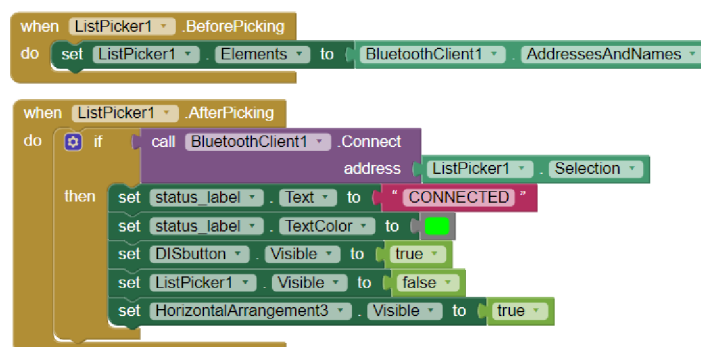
when ListPicker1 .BeforePicking
do set ListPicker1 . Elements to BluetoothClient1 . AddressesAndNames

when ListPicker1 .AfterPicking
do if call BluetoothClient1 .Connect
address ListPicker1 . Selection
then set status_label . Text to " CONNECTED "
set status_label . TextColor to
set DISbutton . Visible to true
set ListPicker1 . Visible to false
set HorizontalArrangement3 . Visible to true